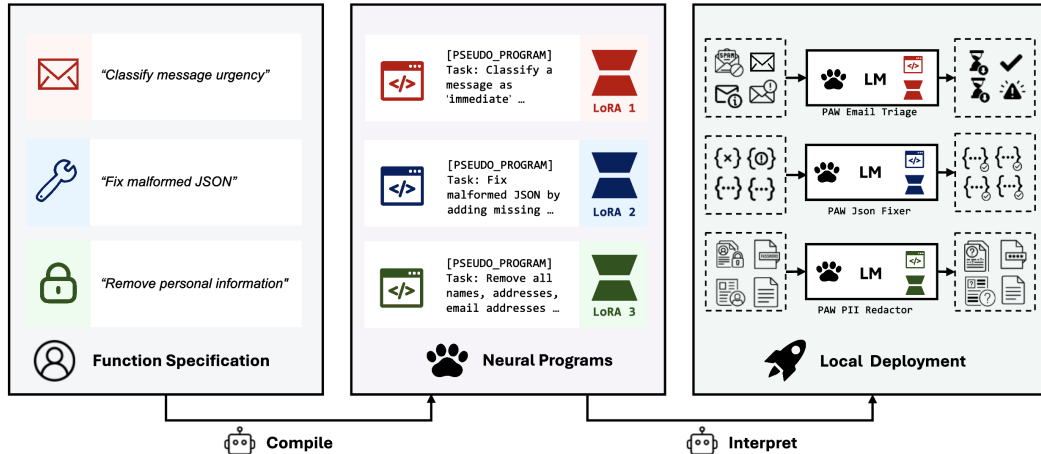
"Classify message urgency"

"Fix malformed JSON"

"Remove personal information"

Function Specification

[PSEUDO_PROGRAM] Task: Classify a message as 'immediate' …

LoRA 1

[PSEUDO_PROGRAM] Task: Fix malformed JSON by adding missing …

LoRA 2

[PSEUDO_PROGRAM] Task: Remove all names, addresses, email addresses …

LoRA 3

Neural Programs

SPAM

LM

PAW Email Triage

{×} {!} {…} {…}

LM

PAW Json Fixer

{…} {…} {…} {…}

LM

PAW PII Redactor

Local Deployment

Compile

Interpret